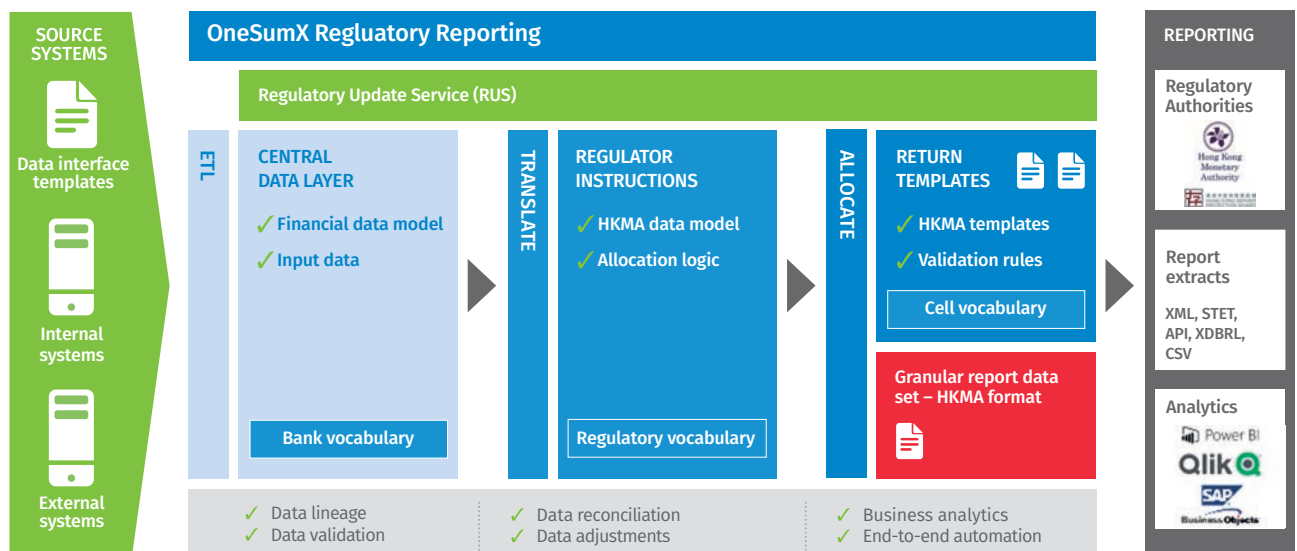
SOURCE SYSTEMS

Data interface templates

Internal systems

External systems

OneSumX Regluatory Reporting

Regulatory Update Service (RUS)

ETL

CENTRAL DATA LAYER

✓ Financial data model

✓ Input data

Bank vocabulary

TRANSLATE

REGULATOR INSTRUCTIONS

✓ HKMA data model

✓ Allocation logic

Regulatory vocabulary

ALLOCATE

RETURN TEMPLATES

✓ HKMA templates

✓ Validation rules

Cell vocabulary

Granular report data set – HKMA format

✓ Data lineage
✓ Data validation

✓ Data reconciliation
✓ Data adjustments

✓ Business analytics
✓ End-to-end automation

REPORTING

Regulatory Authorities

Hong Kong Monetary Authority

Report extracts

XML, STET, API, XDBRL, CSV

Analytics

Power BI

Qlik

SAP BusinessObjects